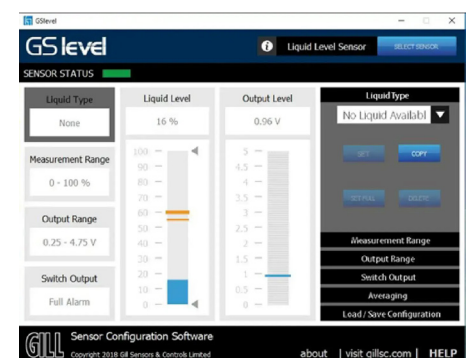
GSlevel

GS level

Liquid Level Sensor

SELECT SENSOR

SENSOR STATUS

Liquid Type

None

Measurement Range

0 - 100 %

Output Range

0.25 - 4.75 V

Switch Output

Full Alarm

Liquid Level

16 %

100
90
80
70
60
50
40
30
20
10
0

Output Level

0.96 V

5
4.5
4
3.5
3
2.5
2
1.5
1
0.5
0

Liquid Type

No Liquid Availabl

SET

COPY

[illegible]

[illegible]

Measurement Range

Output Range

Switch Output

Averaging

Load / Save Configuration

GILL

Sensor Configuration Software

Copyright 2018 Gill Sensors & Controls Limited

about | visit gillsc.com | HELP